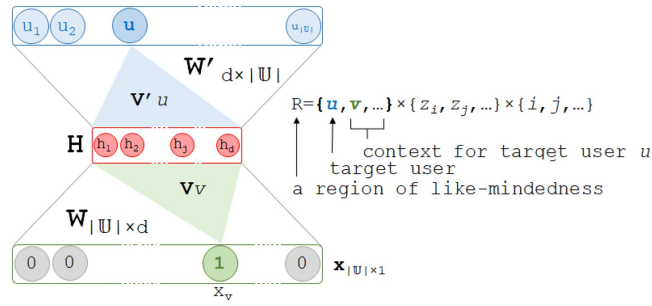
$u_1$ $u_2$ $\mathbf{u}$ $u_{|\mathbb{U}|}$

$\mathbf{W'}_{d\times|\mathbb{U}|}$

$\mathbf{v'}_u$

$\mathbf{H}$ $h_1$ $h_2$ $h_j$ $h_d$

$\mathbf{v}_v$

$\mathbf{W}_{|\mathbb{U}|\times d}$

0 0 1 0 $\mathbf{x}_{|\mathbb{U}|\times 1}$

$x_v$

R={u, v, …}×{$z_i$, $z_j$, …}×{i, j, …}

context for target user u

target user

a region of like-mindedness